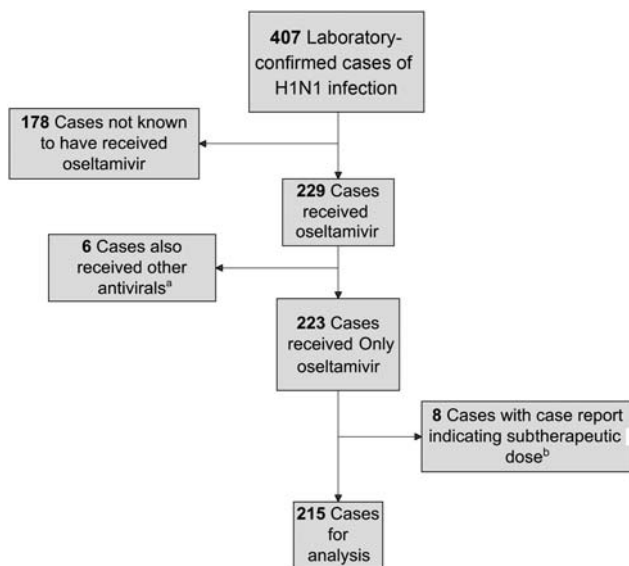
**407** Laboratory-confirmed cases of H1N1 infection

**178** Cases not known to have received oseltamivir

**229** Cases received oseltamivir

**6** Cases also received other antivirals$^{a}$

**223** Cases received Only oseltamivir

**8** Cases with case report indicating subtherapeutic dose$^{b}$

**215** Cases for analysis